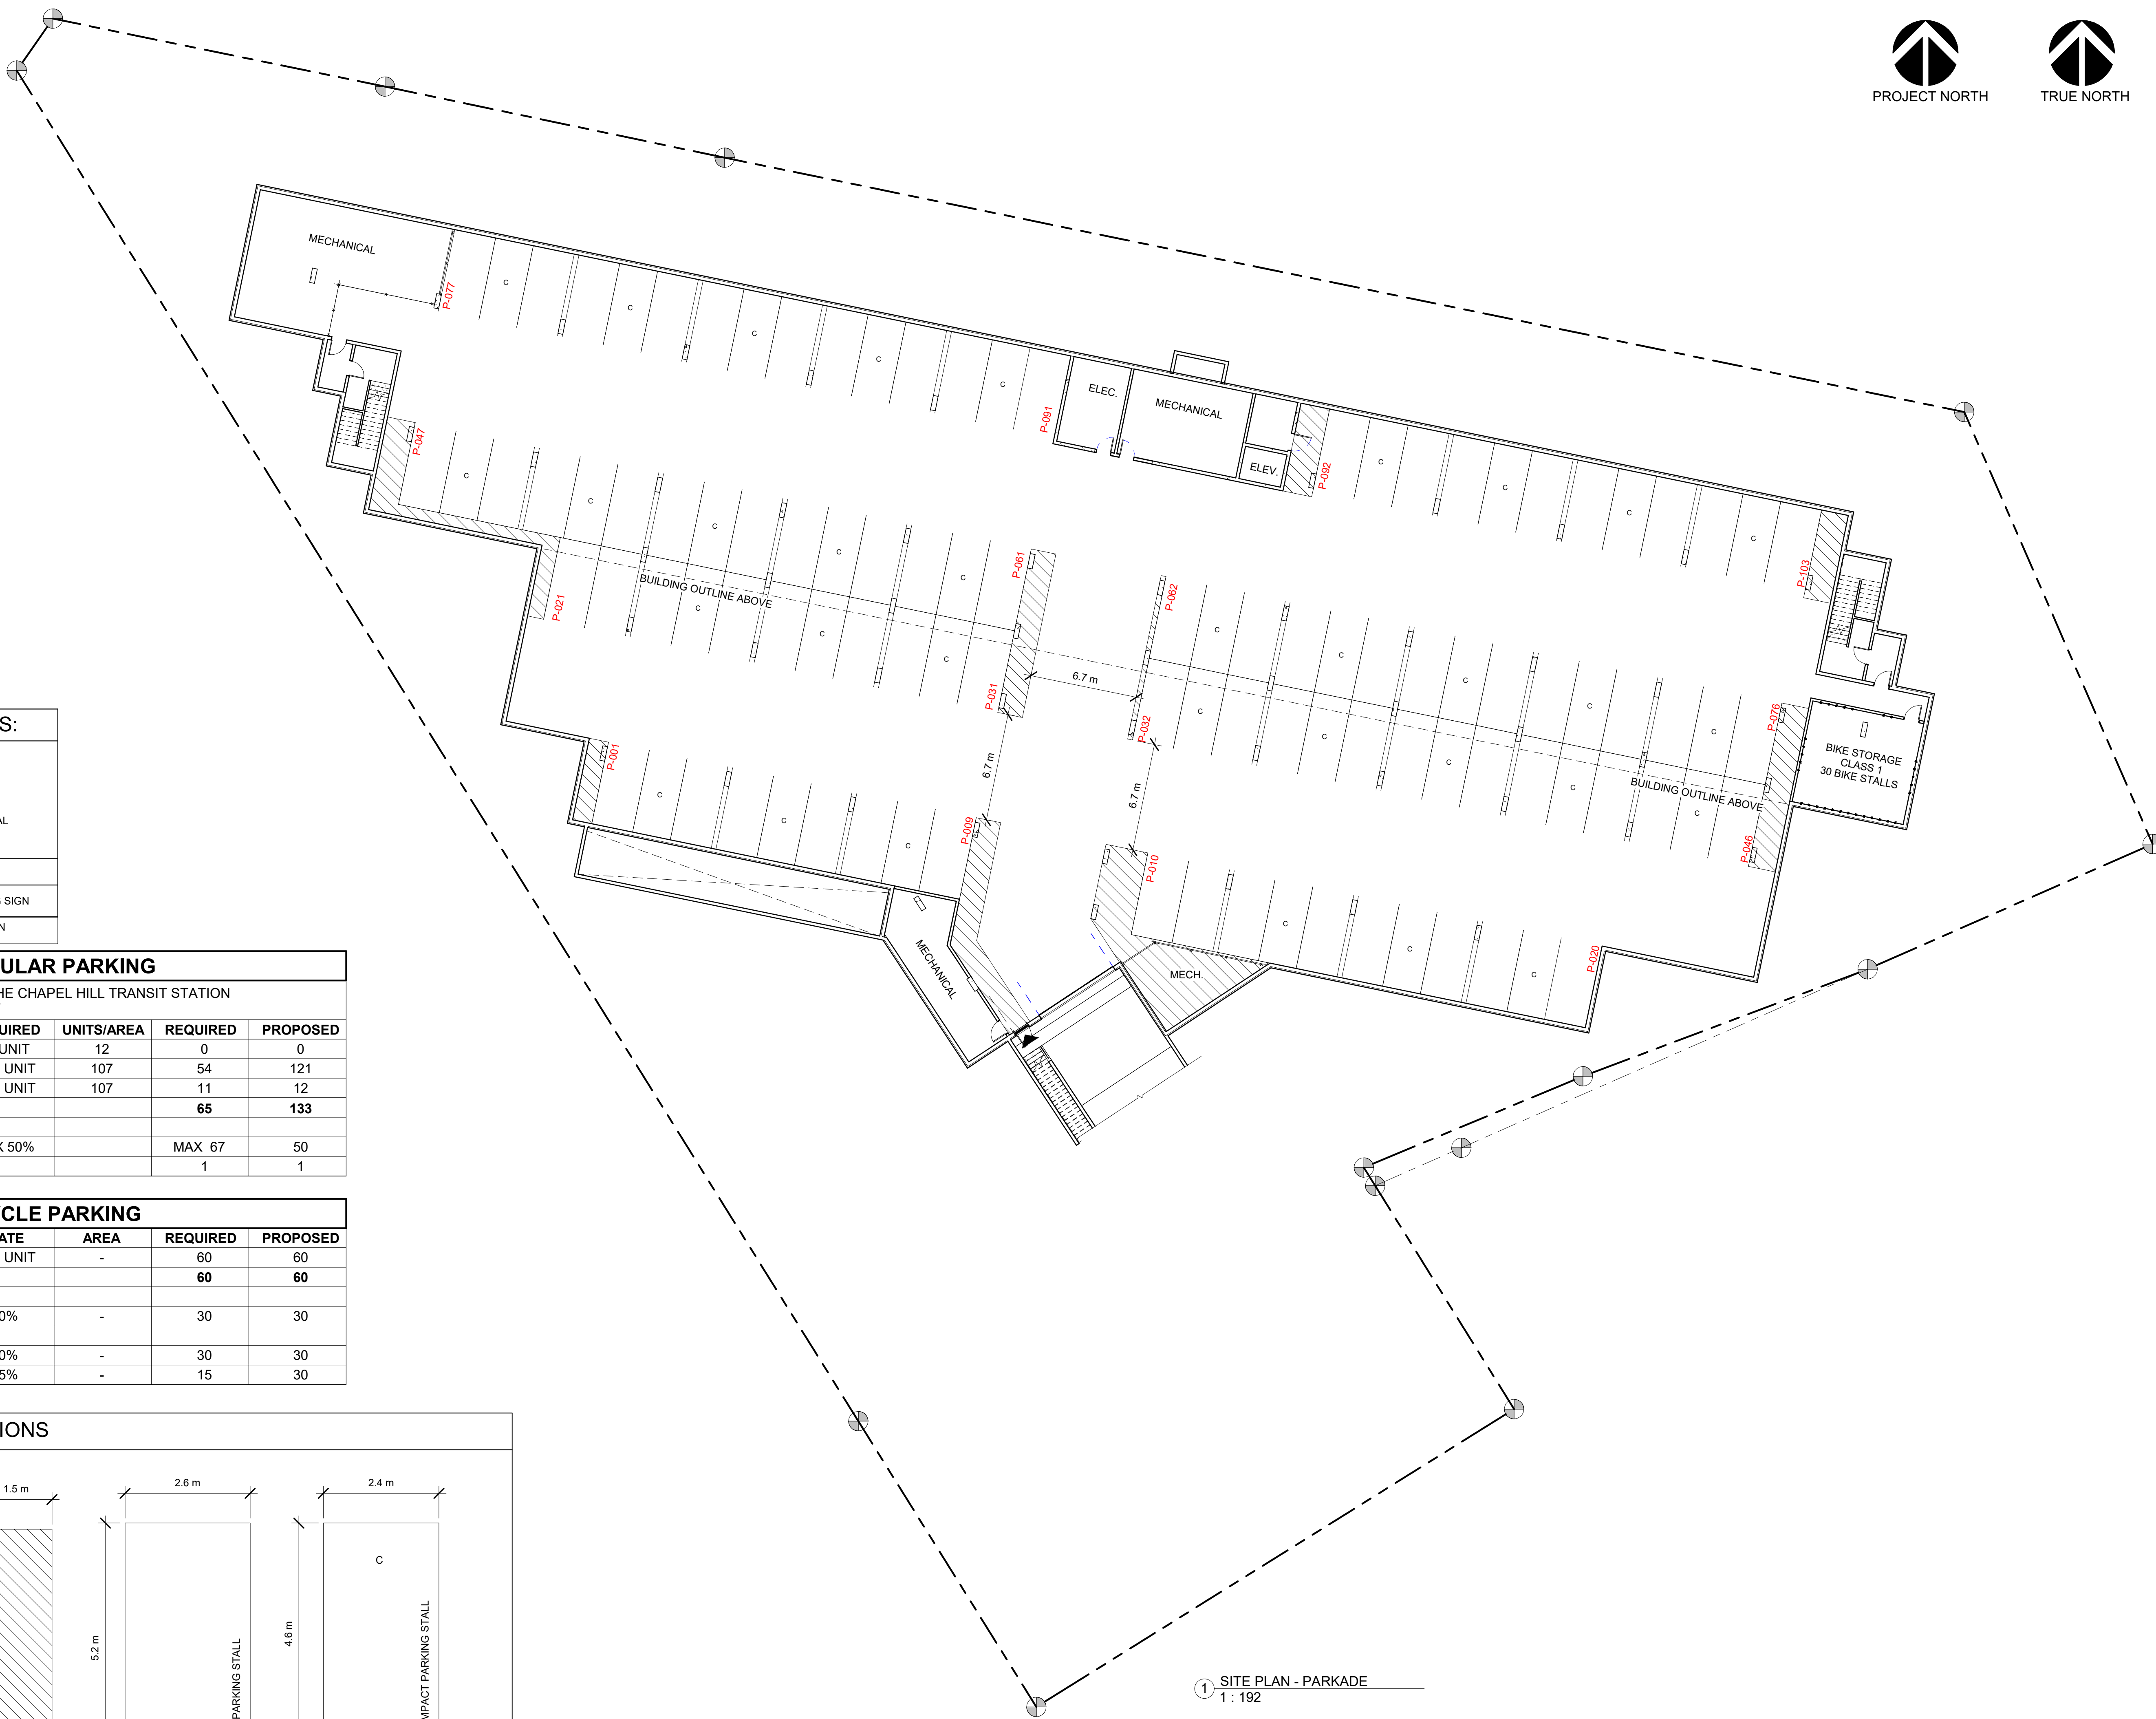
PROJECT NORTH
TRUE NORTH

MECHANICAL
P-077
C
C
C
C
C
P-091
ELEC.
MECHANICAL
ELEV.
P-092
C
C
C
C
P-047
C
C
C
C
C
C
P-061
P-062
P-103
P-021
BUILDING OUTLINE ABOVE
C
C
C
C
C
C
C
C
C
6.7 m
P-031
P-032
C
C
C
C
C
P-076
BIKE STORAGE CLASS 1 30 BIKE STALLS
P-001
6.7 m
6.7 m
BUILDING OUTLINE ABOVE
C
C
C
C
P-009
P-010
P-046
C
C
C
MECHANICAL
MECH.
P-020

S:
L
SIGN
N

ULAR PARKING
HE CHAPEL HILL TRANSIT STATION

| UIRED | UNITS/AREA | REQUIRED | PROPOSED |
|---|---|---|---|
| UNIT | 12 | 0 | 0 |
| UNIT | 107 | 54 | 121 |
| UNIT | 107 | 11 | 12 |
| | | 65 | 133 |
| | | | |
| X 50% | | MAX 67 | 50 |
| | | 1 | 1 |

CLE PARKING

| ATE | AREA | REQUIRED | PROPOSED |
|---|---|---|---|
| UNIT | - | 60 | 60 |
| | | 60 | 60 |
| | | | |
| 0% | - | 30 | 30 |
| 0% | - | 30 | 30 |
| 5% | - | 15 | 30 |

IONS
1.5 m
2.6 m
2.4 m
5.2 m
4.6 m
C
PARKING STALL
MPACT PARKING STALL

1 SITE PLAN - PARKADE
1 : 192